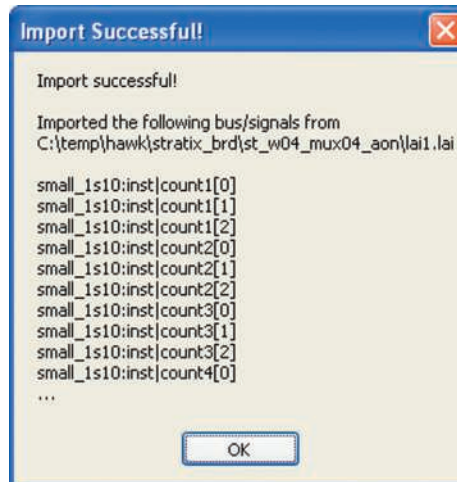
Import Successful!

Import successful!

Imported the following bus/signals from
C:\temp\hawk\stratix_brd\st_w04_mux04_aon\lai1.lai

small_1s10:inst|count1[0]
small_1s10:inst|count1[1]
small_1s10:inst|count1[2]
small_1s10:inst|count2[0]
small_1s10:inst|count2[1]
small_1s10:inst|count2[2]
small_1s10:inst|count3[0]
small_1s10:inst|count3[1]
small_1s10:inst|count3[2]
small_1s10:inst|count4[0]
...

OK